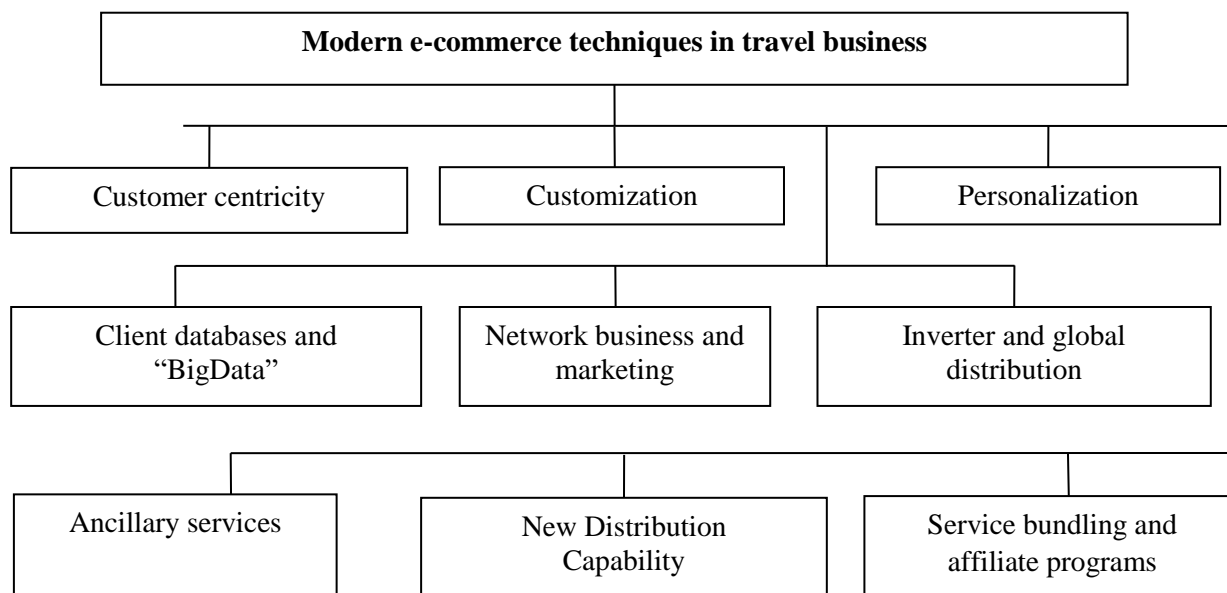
Modern e-commerce techniques in travel business

Customer centricity

Customization

Personalization

Client databases and "BigData"

Network business and marketing

Inverter and global distribution

Ancillary services

New Distribution Capability

Service bundling and affiliate programs